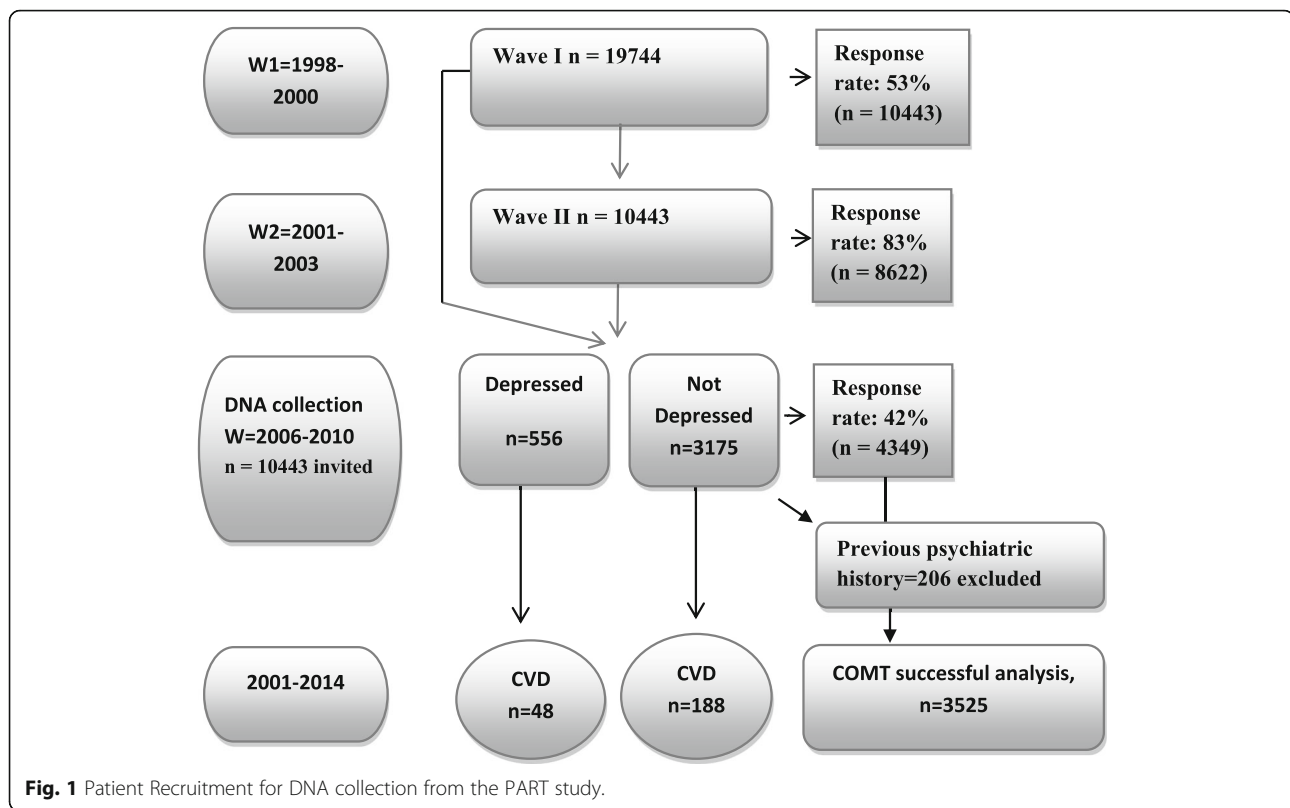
W1=1998-2000

Wave I n = 19744

Response rate: 53% (n = 10443)

W2=2001-2003

Wave II n = 10443

Response rate: 83% (n = 8622)

DNA collection W=2006-2010 n = 10443 invited

Depressed n=556

Not Depressed n=3175

Response rate: 42% (n = 4349)

Previous psychiatric history=206 excluded

2001-2014

CVD n=48

CVD n=188

COMT successful analysis, n=3525

Fig. 1 Patient Recruitment for DNA collection from the PART study.